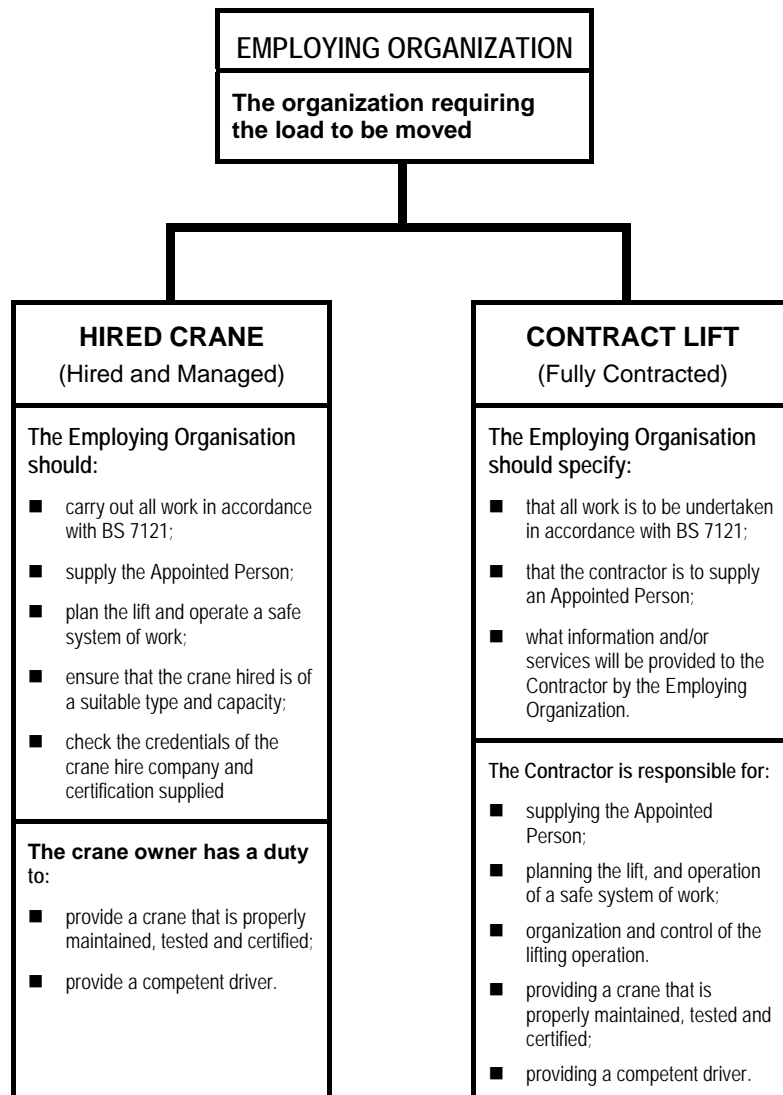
EMPLOYING ORGANIZATION

The organization requiring the load to be moved

HIRED CRANE

(Hired and Managed)

The Employing Organisation should:

- carry out all work in accordance with BS 7121;
- supply the Appointed Person;
- plan the lift and operate a safe system of work;
- ensure that the crane hired is of a suitable type and capacity;
- check the credentials of the crane hire company and certification supplied

The crane owner has a duty to:

- provide a crane that is properly maintained, tested and certified;
- provide a competent driver.

CONTRACT LIFT

(Fully Contracted)

The Employing Organisation should specify:

- that all work is to be undertaken in accordance with BS 7121;
- that the contractor is to supply an Appointed Person;
- what information and/or services will be provided to the Contractor by the Employing Organization.

The Contractor is responsible for:

- supplying the Appointed Person;
- planning the lift, and operation of a safe system of work;
- organization and control of the lifting operation.
- providing a crane that is properly maintained, tested and certified;
- providing a competent driver.